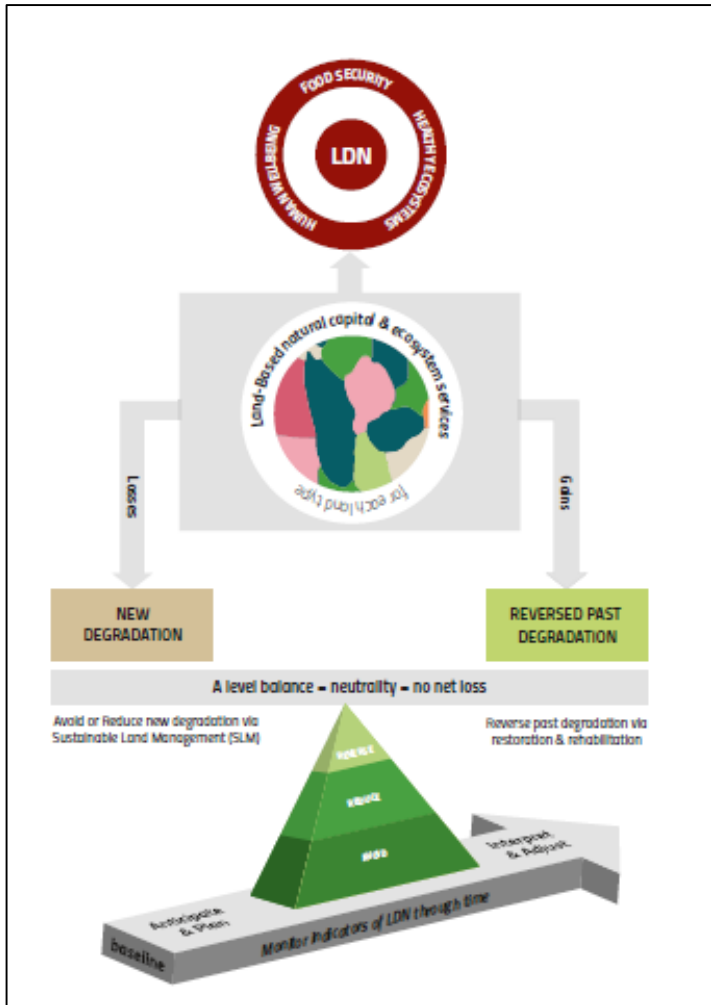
FOOD SECURITY

HEALTHY ECOSYSTEMS

HUMAN WELLBEING

LDN

Land-Based natural capital & ecosystem services

for each land type

Losses

Gains

NEW DEGRADATION

REVERSED PAST DEGRADATION

A level balance = neutrality = no net loss

Avoid or Reduce new degradation via Sustainable Land Management (SLM)

Reverse past degradation via restoration & rehabilitation

REVERSE

REDUCE

AVOID

Anticipate & Plan

Interpret & Adjust

baseline

Monitor indicators of LDN through time